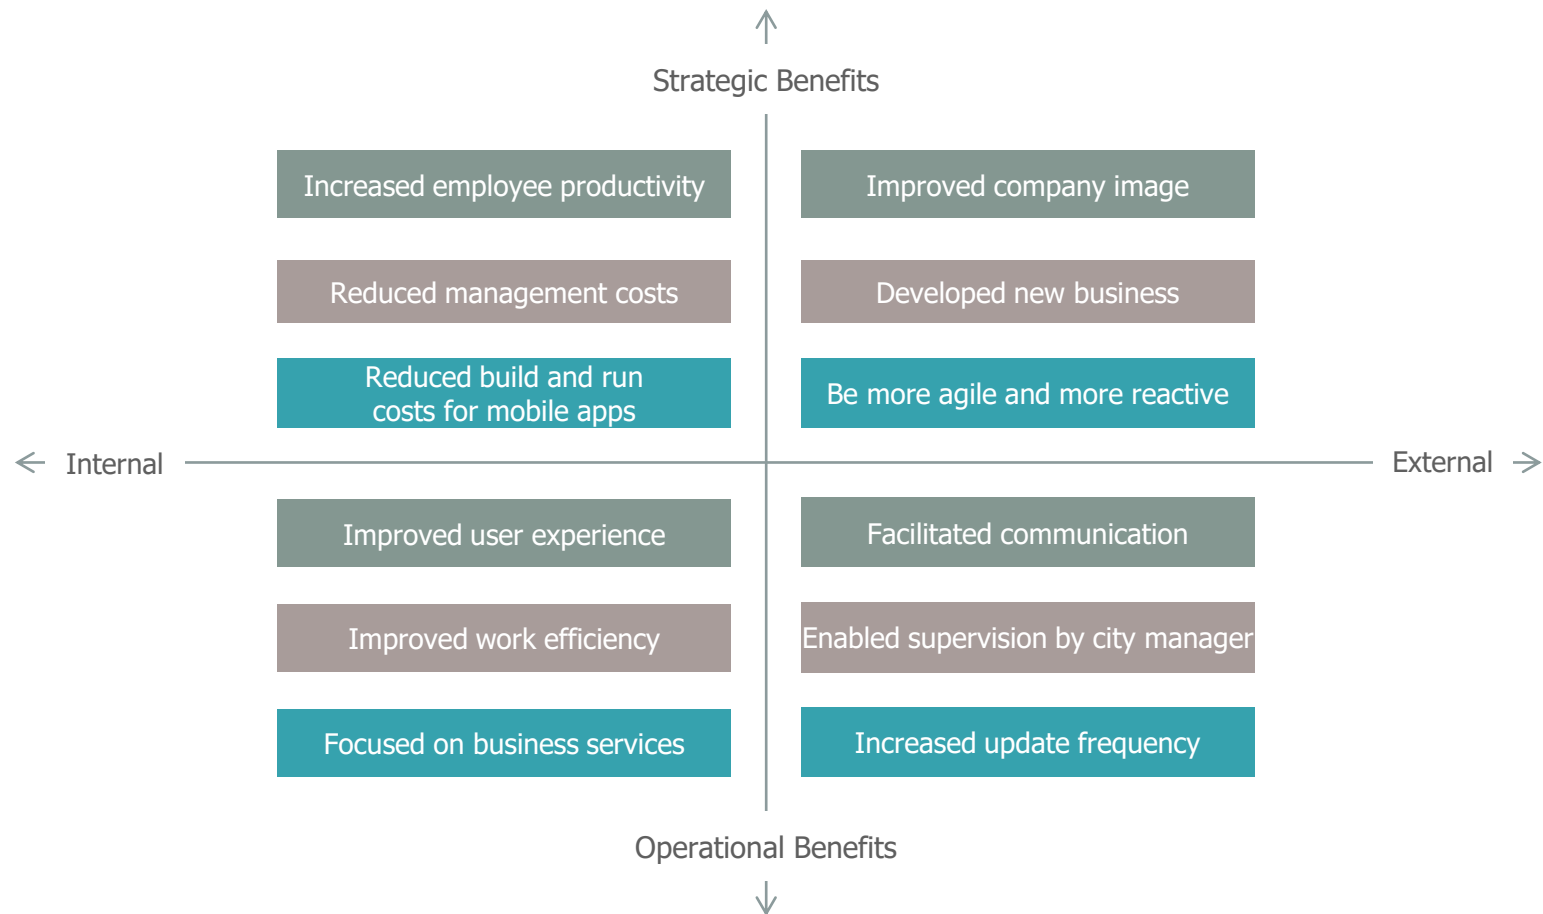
Strategic Benefits

Increased employee productivity

Improved company image

Reduced management costs

Developed new business

Reduced build and run costs for mobile apps

Be more agile and more reactive

Internal

External

Improved user experience

Facilitated communication

Improved work efficiency

Enabled supervision by city manager

Focused on business services

Increased update frequency

Operational Benefits